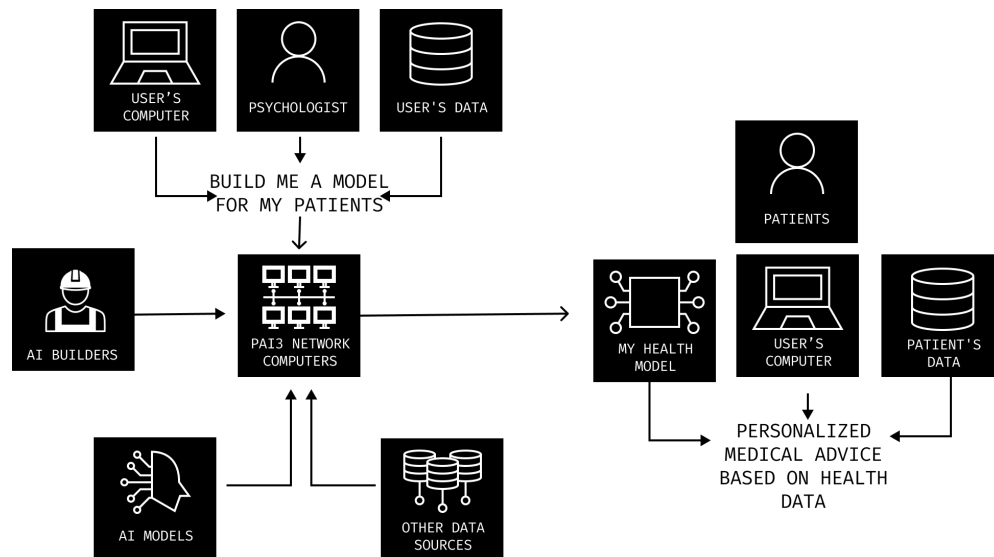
USER’S COMPUTER

PSYCHOLOGIST

USER'S DATA

BUILD ME A MODEL FOR MY PATIENTS

AI BUILDERS

PAI3 NETWORK COMPUTERS

AI MODELS

OTHER DATA SOURCES

PATIENTS

MY HEALTH MODEL

USER’S COMPUTER

PATIENT'S DATA

PERSONALIZED MEDICAL ADVICE BASED ON HEALTH DATA